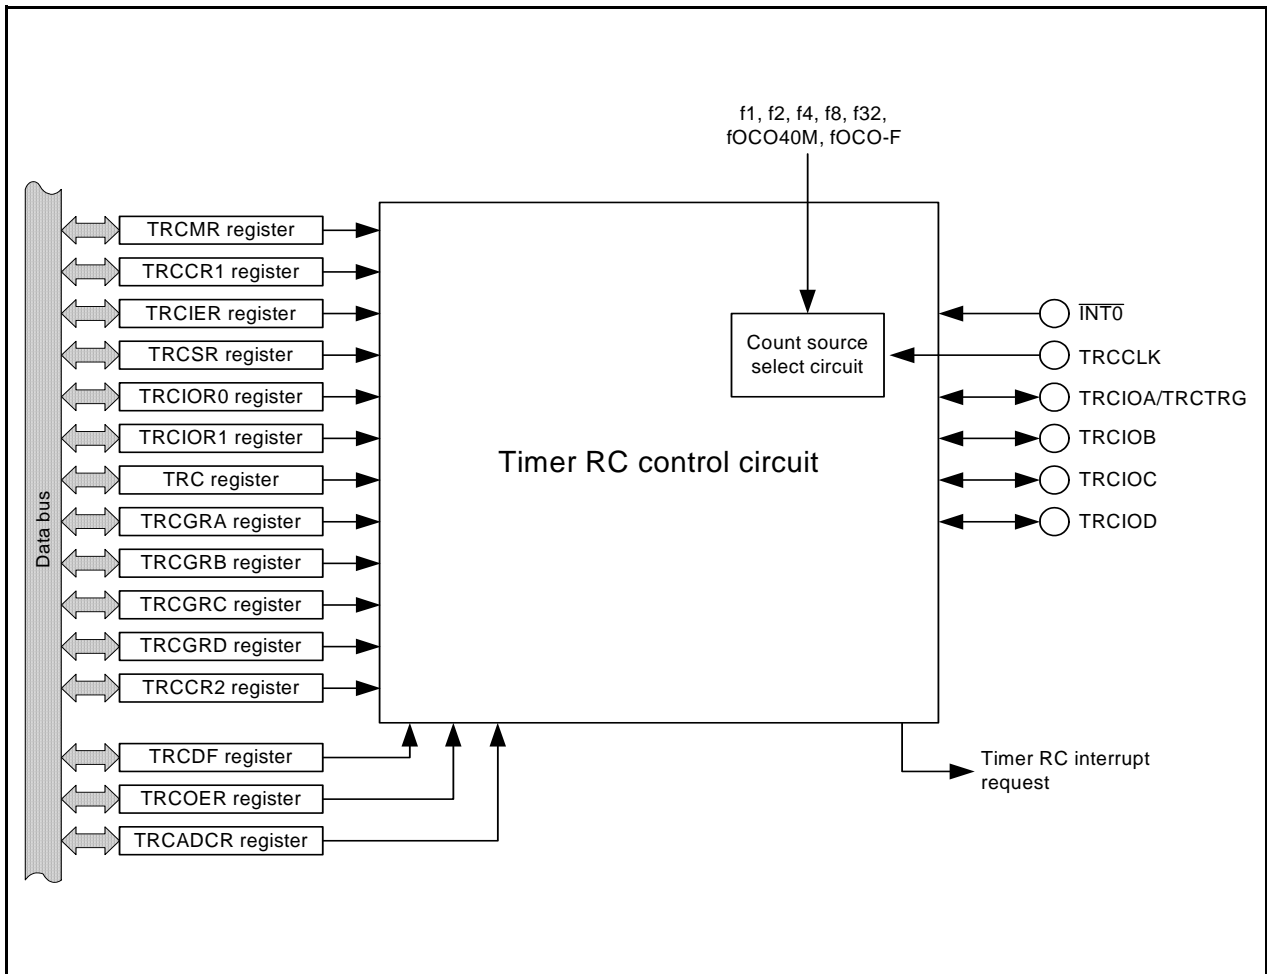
f1, f2, f4, f8, f32, fOCO40M, fOCO-F

Data bus

TRCMR register
TRCCR1 register
TRCIER register
TRCSR register
TRCIOR0 register
TRCIOR1 register
TRC register
TRCGRA register
TRCGRB register
TRCGRC register
TRCGRD register
TRCCR2 register
TRCDF register
TRCOER register
TRCADCR register

Count source select circuit

Timer RC control circuit

$\overline{INT0}$
TRCCLK
TRCIOA/TRCTRG
TRCIOB
TRCIOC
TRCIOD

Timer RC interrupt request